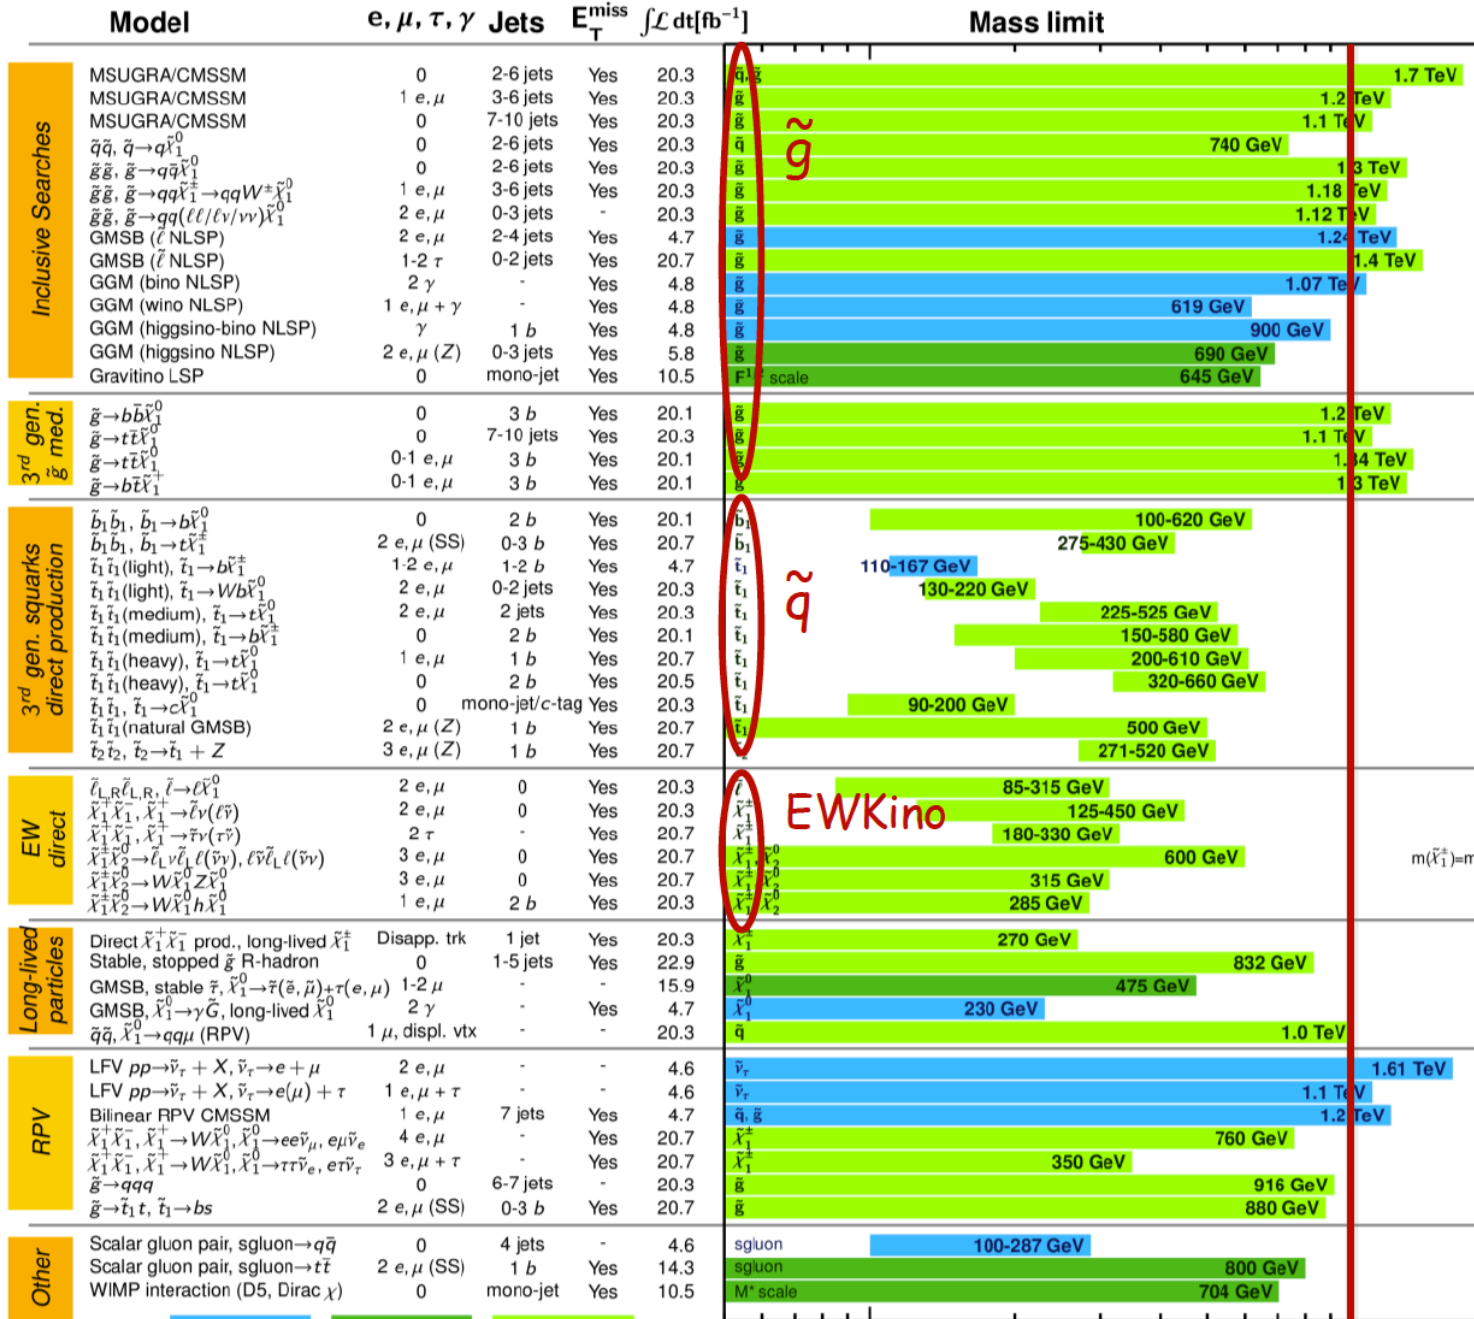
| | Model | e, $\mu$, $\tau$, $\gamma$ | Jets | $E_T^{miss}$ | $\int\mathcal{L}\,dt[fb^{-1}]$ | Mass limit |
|---|---|---|---|---|---|---|
| Inclusive Searches | MSUGRA/CMSSM | 0 | 2-6 jets | Yes | 20.3 | $\tilde{q},\tilde{g}$ 1.7 TeV |
| | MSUGRA/CMSSM | 1 e, $\mu$ | 3-6 jets | Yes | 20.3 | $\tilde{g}$ 1.2 TeV |
| | MSUGRA/CMSSM | 0 | 7-10 jets | Yes | 20.3 | $\tilde{g}$ 1.1 TeV |
| | $\tilde{q}\tilde{q}$, $\tilde{q}\rightarrow q\tilde{\chi}_1^0$ | 0 | 2-6 jets | Yes | 20.3 | $\tilde{q}$ 740 GeV |
| | $\tilde{g}\tilde{g}$, $\tilde{g}\rightarrow q\bar{q}\tilde{\chi}_1^0$ | 0 | 2-6 jets | Yes | 20.3 | $\tilde{g}$ 1.3 TeV |
| | $\tilde{g}\tilde{g}$, $\tilde{g}\rightarrow qq\tilde{\chi}_1^{\pm}\rightarrow qqW^{\pm}\tilde{\chi}_1^0$ | 1 e, $\mu$ | 3-6 jets | Yes | 20.3 | $\tilde{g}$ 1.18 TeV |
| | $\tilde{g}\tilde{g}$, $\tilde{g}\rightarrow qq(\ell\ell/\ell\nu/\nu\nu)\tilde{\chi}_1^0$ | 2 e, $\mu$ | 0-3 jets | - | 20.3 | $\tilde{g}$ 1.12 TeV |
| | GMSB ($\tilde{\ell}$ NLSP) | 2 e, $\mu$ | 2-4 jets | Yes | 4.7 | $\tilde{g}$ 1.24 TeV |
| | GMSB ($\tilde{\ell}$ NLSP) | 1-2 $\tau$ | 0-2 jets | Yes | 20.7 | $\tilde{g}$ 1.4 TeV |
| | GGM (bino NLSP) | 2 $\gamma$ | - | Yes | 4.8 | $\tilde{g}$ 1.07 TeV |
| | GGM (wino NLSP) | 1 e, $\mu + \gamma$ | - | Yes | 4.8 | $\tilde{g}$ 619 GeV |
| | GGM (higgsino-bino NLSP) | $\gamma$ | 1 b | Yes | 4.8 | $\tilde{g}$ 900 GeV |
| | GGM (higgsino NLSP) | 2 e, $\mu$ (Z) | 0-3 jets | Yes | 5.8 | $\tilde{g}$ 690 GeV |
| | Gravitino LSP | 0 | mono-jet | Yes | 10.5 | $F^{1/2}$ scale 645 GeV |
| $3^{rd}$ gen. $\tilde{g}$ med. | $\tilde{g}\rightarrow b\bar{b}\tilde{\chi}_1^0$ | 0 | 3 b | Yes | 20.1 | $\tilde{g}$ 1.2 TeV |
| | $\tilde{g}\rightarrow t\bar{t}\tilde{\chi}_1^0$ | 0 | 7-10 jets | Yes | 20.3 | $\tilde{g}$ 1.1 TeV |
| | $\tilde{g}\rightarrow t\bar{t}\tilde{\chi}_1^0$ | 0-1 e, $\mu$ | 3 b | Yes | 20.1 | $\tilde{g}$ 1.34 TeV |
| | $\tilde{g}\rightarrow b\bar{t}\tilde{\chi}_1^+$ | 0-1 e, $\mu$ | 3 b | Yes | 20.1 | $\tilde{g}$ 1.3 TeV |
| $3^{rd}$ gen. squarks direct production | $\tilde{b}_1\tilde{b}_1$, $\tilde{b}_1\rightarrow b\tilde{\chi}_1^0$ | 0 | 2 b | Yes | 20.1 | $\tilde{b}_1$ 100-620 GeV |
| | $\tilde{b}_1\tilde{b}_1$, $\tilde{b}_1\rightarrow t\tilde{\chi}_1^{\pm}$ | 2 e, $\mu$ (SS) | 0-3 b | Yes | 20.7 | $\tilde{b}_1$ 275-430 GeV |
| | $\tilde{t}_1\tilde{t}_1$(light), $\tilde{t}_1\rightarrow b\tilde{\chi}_1^{\pm}$ | 1-2 e, $\mu$ | 1-2 b | Yes | 4.7 | $\tilde{t}_1$ 110-167 GeV |
| | $\tilde{t}_1\tilde{t}_1$(light), $\tilde{t}_1\rightarrow Wb\tilde{\chi}_1^0$ | 2 e, $\mu$ | 0-2 jets | Yes | 20.3 | $\tilde{t}_1$ 130-220 GeV |
| | $\tilde{t}_1\tilde{t}_1$(medium), $\tilde{t}_1\rightarrow t\tilde{\chi}_1^0$ | 2 e, $\mu$ | 2 jets | Yes | 20.3 | $\tilde{t}_1$ 225-525 GeV |
| | $\tilde{t}_1\tilde{t}_1$(medium), $\tilde{t}_1\rightarrow b\tilde{\chi}_1^{\pm}$ | 0 | 2 b | Yes | 20.1 | $\tilde{t}_1$ 150-580 GeV |
| | $\tilde{t}_1\tilde{t}_1$(heavy), $\tilde{t}_1\rightarrow t\tilde{\chi}_1^0$ | 1 e, $\mu$ | 1 b | Yes | 20.7 | $\tilde{t}_1$ 200-610 GeV |
| | $\tilde{t}_1\tilde{t}_1$(heavy), $\tilde{t}_1\rightarrow t\tilde{\chi}_1^0$ | 0 | 2 b | Yes | 20.5 | $\tilde{t}_1$ 320-660 GeV |
| | $\tilde{t}_1\tilde{t}_1$, $\tilde{t}_1\rightarrow c\tilde{\chi}_1^0$ | 0 | mono-jet/c-tag | Yes | 20.3 | $\tilde{t}_1$ 90-200 GeV |
| | $\tilde{t}_1\tilde{t}_1$(natural GMSB) | 2 e, $\mu$ (Z) | 1 b | Yes | 20.7 | $\tilde{t}_1$ 500 GeV |
| | $\tilde{t}_2\tilde{t}_2$, $\tilde{t}_2\rightarrow\tilde{t}_1+Z$ | 3 e, $\mu$ (Z) | 1 b | Yes | 20.7 | 271-520 GeV |
| EW direct | $\tilde{\ell}_{L,R}\tilde{\ell}_{L,R}$, $\tilde{\ell}\rightarrow\ell\tilde{\chi}_1^0$ | 2 e, $\mu$ | 0 | Yes | 20.3 | $\tilde{\ell}$ 85-315 GeV |
| | $\tilde{\chi}_1^+\tilde{\chi}_1^-$, $\tilde{\chi}_1^+\rightarrow\tilde{\ell}\nu(\ell\tilde{\nu})$ | 2 e, $\mu$ | 0 | Yes | 20.3 | $\tilde{\chi}_1^{\pm}$ 125-450 GeV |
| | $\tilde{\chi}_1^+\tilde{\chi}_1^-$, $\tilde{\chi}_1^+\rightarrow\tilde{\tau}\nu(\tau\tilde{\nu})$ | 2 $\tau$ | - | Yes | 20.7 | $\tilde{\chi}_1^{\pm}$ 180-330 GeV |
| | $\tilde{\chi}_1^{\pm}\tilde{\chi}_2^0\rightarrow\tilde{\ell}_L\nu\tilde{\ell}_L\ell(\tilde{\nu}\nu)$, $\ell\tilde{\nu}\tilde{\ell}_L\ell(\tilde{\nu}\nu)$ | 3 e, $\mu$ | 0 | Yes | 20.7 | $\tilde{\chi}_1^{\pm},\tilde{\chi}_2^0$ 600 GeV |
| | $\tilde{\chi}_1^{\pm}\tilde{\chi}_2^0\rightarrow W\tilde{\chi}_1^0Z\tilde{\chi}_1^0$ | 3 e, $\mu$ | 0 | Yes | 20.7 | $\tilde{\chi}_1^{\pm},\tilde{\chi}_2^0$ 315 GeV |
| | $\tilde{\chi}_1^{\pm}\tilde{\chi}_2^0\rightarrow W\tilde{\chi}_1^0h\tilde{\chi}_1^0$ | 1 e, $\mu$ | 2 b | Yes | 20.3 | $\tilde{\chi}_1^{\pm},\tilde{\chi}_2^0$ 285 GeV |
| Long-lived particles | Direct $\tilde{\chi}_1^+\tilde{\chi}_1^-$ prod., long-lived $\tilde{\chi}_1^{\pm}$ | Disapp. trk | 1 jet | Yes | 20.3 | $\tilde{\chi}_1^{\pm}$ 270 GeV |
| | Stable, stopped $\tilde{g}$ R-hadron | 0 | 1-5 jets | Yes | 22.9 | $\tilde{g}$ 832 GeV |
| | GMSB, stable $\tilde{\tau}$, $\tilde{\chi}_1^0\rightarrow\tilde{\tau}(\tilde{e},\tilde{\mu})+\tau(e,\mu)$ | 1-2 $\mu$ | - | - | 15.9 | $\tilde{\chi}_1^0$ 475 GeV |
| | GMSB, $\tilde{\chi}_1^0\rightarrow\gamma\tilde{G}$, long-lived $\tilde{\chi}_1^0$ | 2 $\gamma$ | - | Yes | 4.7 | $\tilde{\chi}_1^0$ 230 GeV |
| | $\tilde{q}\tilde{q}$, $\tilde{\chi}_1^0\rightarrow qq\mu$ (RPV) | 1 $\mu$, displ. vtx | - | - | 20.3 | $\tilde{q}$ 1.0 TeV |
| RPV | LFV $pp\rightarrow\tilde{\nu}_{\tau}+X$, $\tilde{\nu}_{\tau}\rightarrow e+\mu$ | 2 e, $\mu$ | - | - | 4.6 | $\tilde{\nu}_{\tau}$ 1.61 TeV |
| | LFV $pp\rightarrow\tilde{\nu}_{\tau}+X$, $\tilde{\nu}_{\tau}\rightarrow e(\mu)+\tau$ | 1 e, $\mu + \tau$ | - | - | 4.6 | $\tilde{\nu}_{\tau}$ 1.1 TeV |
| | Bilinear RPV CMSSM | 1 e, $\mu$ | 7 jets | Yes | 4.7 | $\tilde{q},\tilde{g}$ 1.2 TeV |
| | $\tilde{\chi}_1^+\tilde{\chi}_1^-$, $\tilde{\chi}_1^+\rightarrow W\tilde{\chi}_1^0$, $\tilde{\chi}_1^0\rightarrow ee\tilde{\nu}_{\mu}$, $e\mu\tilde{\nu}_e$ | 4 e, $\mu$ | - | Yes | 20.7 | $\tilde{\chi}_1^{\pm}$ 760 GeV |
| | $\tilde{\chi}_1^+\tilde{\chi}_1^-$, $\tilde{\chi}_1^+\rightarrow W\tilde{\chi}_1^0$, $\tilde{\chi}_1^0\rightarrow\tau\tau\tilde{\nu}_e$, $e\tau\tilde{\nu}_{\tau}$ | 3 e, $\mu + \tau$ | - | Yes | 20.7 | $\tilde{\chi}_1^{\pm}$ 350 GeV |
| | $\tilde{g}\rightarrow qqq$ | 0 | 6-7 jets | - | 20.3 | $\tilde{g}$ 916 GeV |
| | $\tilde{g}\rightarrow\tilde{t}_1t$, $\tilde{t}_1\rightarrow bs$ | 2 e, $\mu$ (SS) | 0-3 b | Yes | 20.7 | $\tilde{g}$ 880 GeV |
| Other | Scalar gluon pair, sgluon$\rightarrow q\bar{q}$ | 0 | 4 jets | - | 4.6 | sgluon 100-287 GeV |
| | Scalar gluon pair, sgluon$\rightarrow t\bar{t}$ | 2 e, $\mu$ (SS) | 1 b | Yes | 14.3 | sgluon 800 GeV |
| | WIMP interaction (D5, Dirac $\chi$) | 0 | mono-jet | Yes | 10.5 | M* scale 704 GeV |

$\tilde{g}$

$\tilde{q}$

EWKino

$m(\tilde{\chi}_1^{\pm})$=m